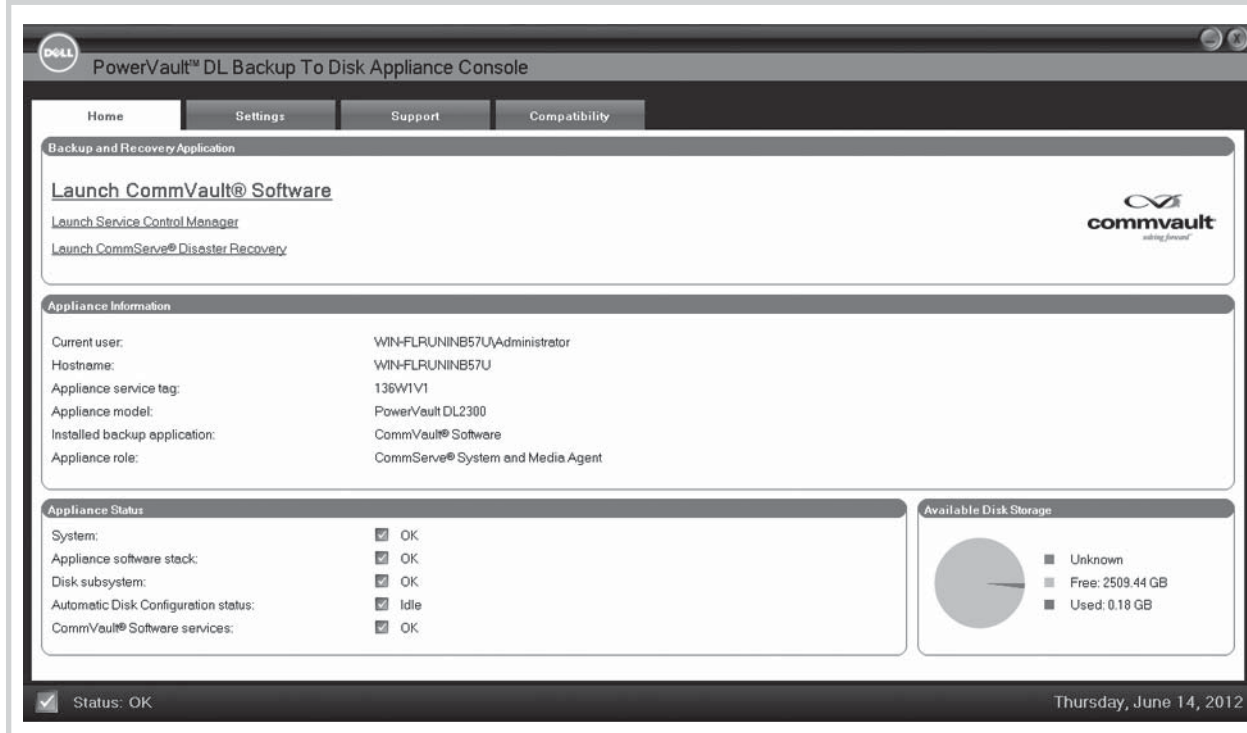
DELL

PowerVault™ DL Backup To Disk Appliance Console

Home | Settings | Support | Compatibility

Backup and Recovery Application

Launch CommVault® Software

Launch Service Control Manager

Launch CommServe® Disaster Recovery

commvault
solving forward

Appliance Information

| | |
|---|---|
| Current user: | WIN-FLRUNINB57U\Administrator |
| Hostname: | WIN-FLRUNINB57U |
| Appliance service tag: | 136W1V1 |
| Appliance model: | PowerVault DL2300 |
| Installed backup application: | CommVault® Software |
| Appliance role: | CommServe® System and Media Agent |

Appliance Status

| | |
|---|---|
| System: | OK |
| Appliance software stack: | OK |
| Disk subsystem: | OK |
| Automatic Disk Configuration status: | Idle |
| CommVault® Software services: | OK |

Available Disk Storage

Unknown
Free: 2509.44 GB
Used: 0.18 GB

Status: OK

Thursday, June 14, 2012